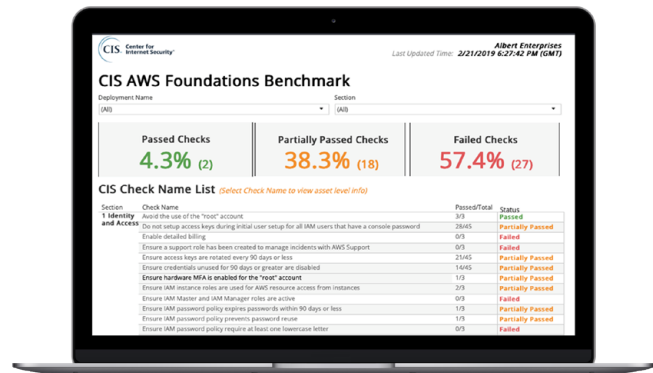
CIS Center for Internet Security®

Albert Enterprises
Last Updated Time: 2/21/2019 6:27:42 PM (GMT)

CIS AWS Foundations Benchmark

Deployment Name
(All)

Section
(All)

Passed Checks
4.3% (2)

Partially Passed Checks
38.3% (18)

Failed Checks
57.4% (27)

CIS Check Name List (Select Check Name to view asset level info)

| Section | Check Name | Passed/Total | Status |
|---|---|---|---|
| 1 Identity and Access | Avoid the use of the "root" account | 3/3 | Passed |
| | Do not setup access keys during initial user setup for all IAM users that have a console password | 28/45 | Partially Passed |
| | Enable detailed billing | 0/3 | Failed |
| | Ensure a support role has been created to manage incidents with AWS Support | 0/3 | Failed |
| | Ensure access keys are rotated every 90 days or less | 7/45 | Partially Passed |
| | Ensure credentials unused for 90 days or greater are disabled | 14/45 | Partially Passed |
| | Ensure hardware MFA is enabled for the "root" account | 1/3 | Partially Passed |
| | Ensure IAM instance roles are used for AWS resource access from instances | 2/3 | Partially Passed |
| | Ensure IAM Master and IAM Manager roles are active | 0/3 | Failed |
| | Ensure IAM password policy expires passwords within 90 days or less | 1/3 | Partially Passed |
| | Ensure IAM password policy prevents password reuse | 1/3 | Partially Passed |
| | Ensure IAM password policy require at least one lowercase letter | 0/3 | Failed |